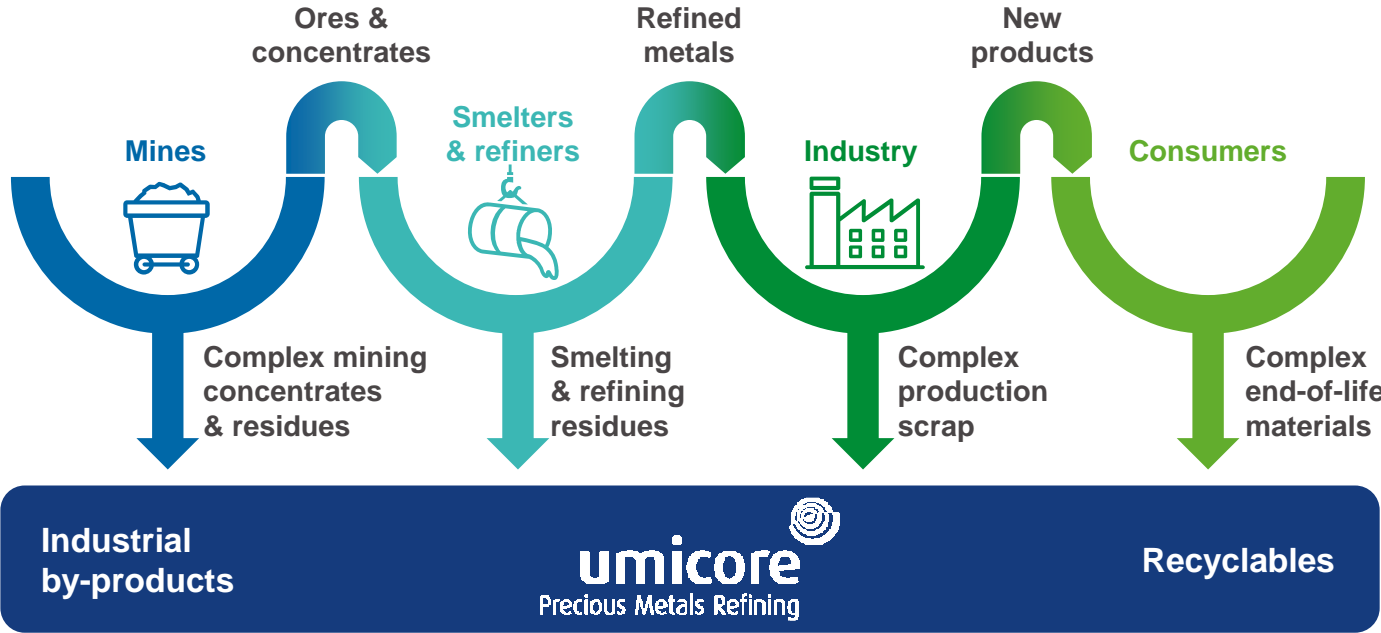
Ores & concentrates

Refined metals

New products

Mines

Smelters & refiners

Industry

Consumers

Complex mining concentrates & residues

Smelting & refining residues

Complex production scrap

Complex end-of-life materials

Industrial by-products

umicore
Precious Metals Refining

Recyclables